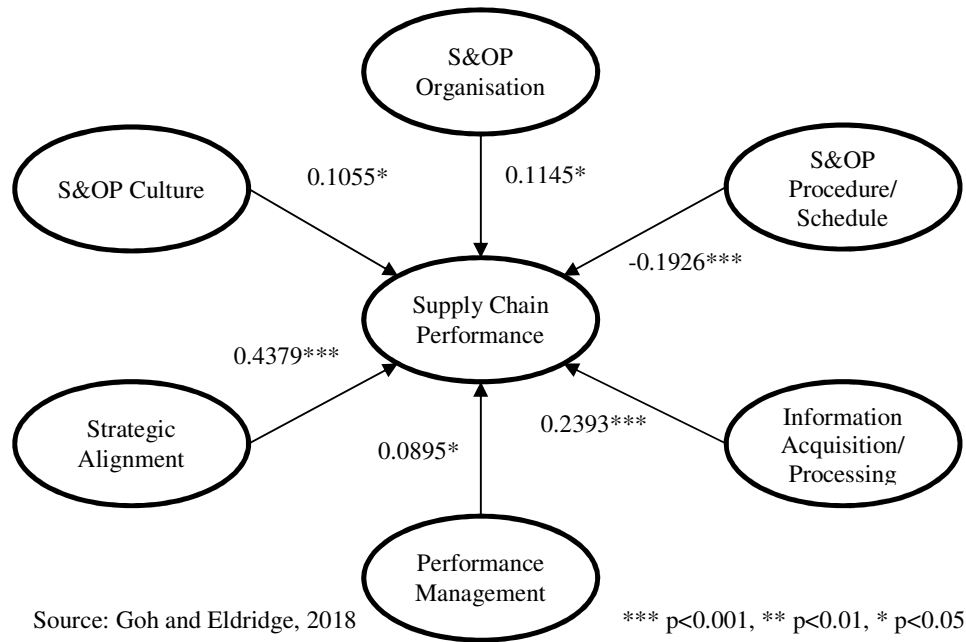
S&OP Organisation

S&OP Culture

0.1055*

0.1145*

S&OP Procedure/ Schedule

-0.1926***

Supply Chain Performance

0.4379***

Strategic Alignment

0.0895*

0.2393***

Information Acquisition/ Processing

Performance Management

Source: Goh and Eldridge, 2018

*** p<0.001, ** p<0.01, * p<0.05